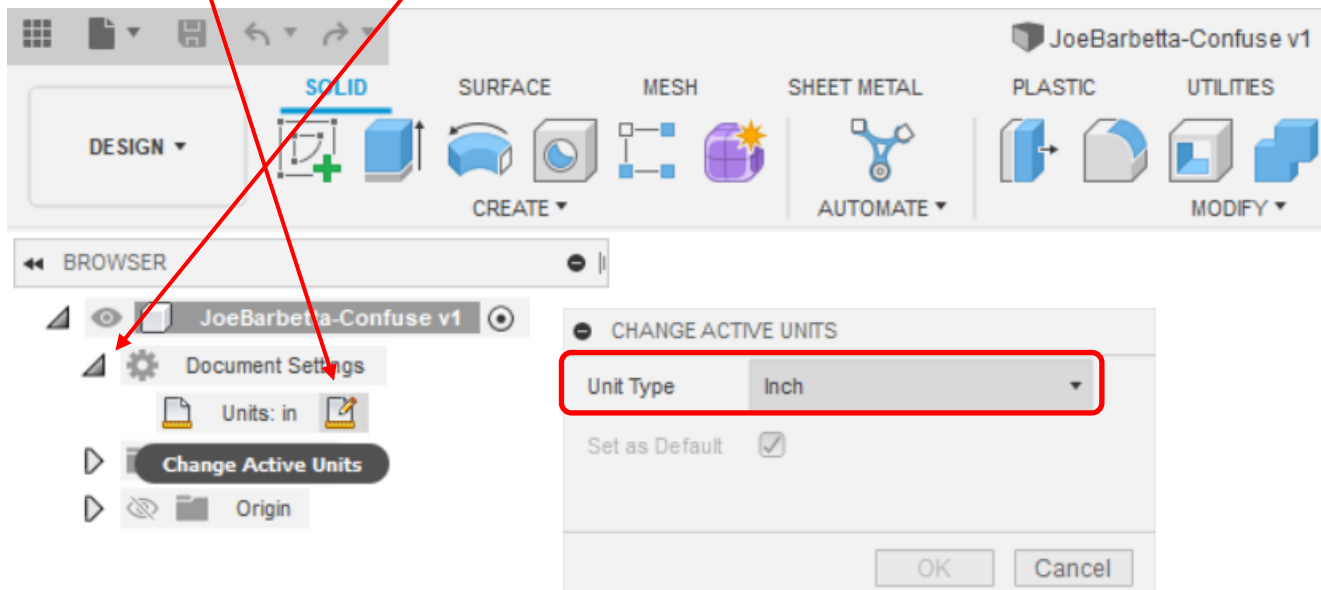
JoeBarbetta-Confuse v1

SOLID SURFACE MESH SHEET METAL PLASTIC UTILITIES

DESIGN ▾

CREATE ▾ AUTOMATE ▾ MODIFY ▾

BROWSER

JoeBarbetta-Confuse v1

Document Settings

Units: in

Change Active Units

Origin

CHANGE ACTIVE UNITS

Unit Type Inch

Set as Default

OK Cancel